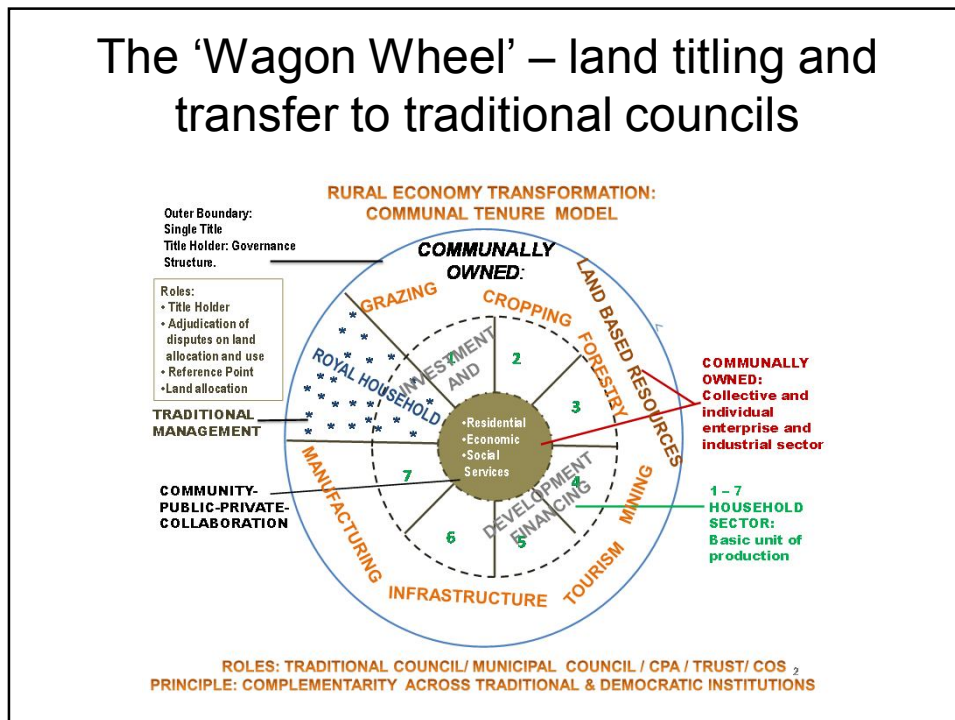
The 'Wagon Wheel' – land titling and transfer to traditional councils

RURAL ECONOMY TRANSFORMATION:
COMMUNAL TENURE MODEL

Outer Boundary:
Single Title
Title Holder: Governance Structure.

Roles:
• Title Holder
• Adjudication of disputes on land allocation and use
• Reference Point
•Land allocation

TRADITIONAL MANAGEMENT

COMMUNITY-PUBLIC-PRIVATE-COLLABORATION

COMMUNALLY OWNED:

GRAZING

CROPPING

LAND BASED RESOURCES

FORESTRY

ROYAL HOUSEHOLD

INVESTMENT AND

1

2

3

4

5

6

7

•Residential
•Economic
•Social Services

DEVELOPMENT FINANCING

MANUFACTURING

MINING

TOURISM

INFRASTRUCTURE

COMMUNALLY OWNED:
Collective and individual enterprise and industrial sector

1 – 7
HOUSEHOLD SECTOR:
Basic unit of production

ROLES: TRADITIONAL COUNCIL/ MUNICIPAL COUNCIL / CPA / TRUST/ COS
PRINCIPLE: COMPLEMENTARITY ACROSS TRADITIONAL & DEMOCRATIC INSTITUTIONS

2